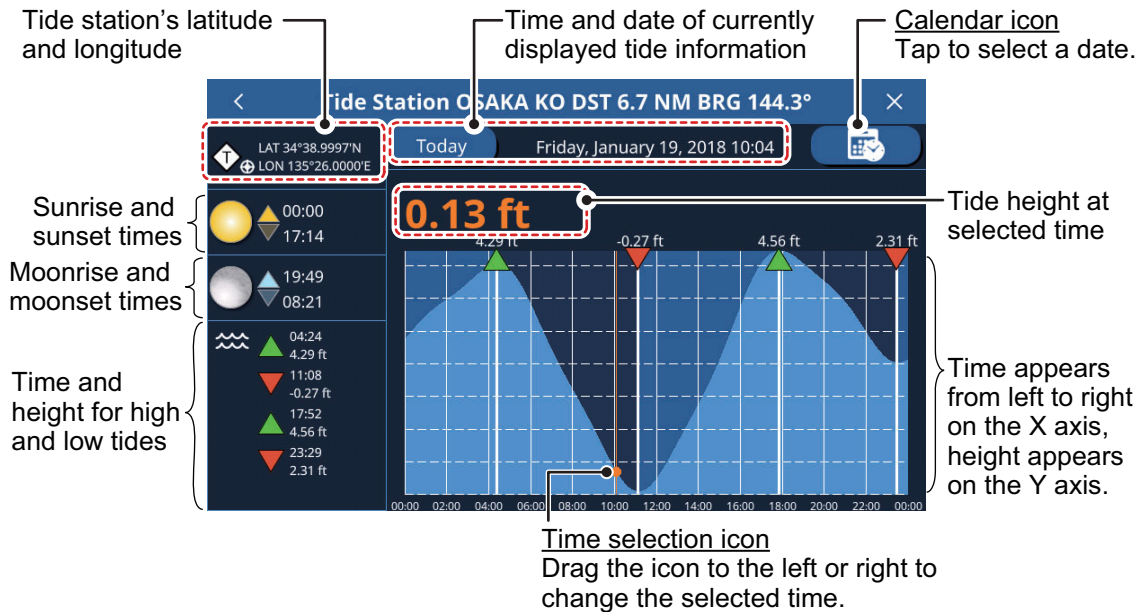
Tide station's latitude and longitude

Time and date of currently displayed tide information

Calendar icon
Tap to select a date.

<

Tide Station OSAKA KO DST 6.7 NM BRG 144.3°

×

LAT 34°38.9997'N
LON 135°26.0000'E

Today

Friday, January 19, 2018 10:04

Sunrise and sunset times

00:00
17:14

Moonrise and moonset times

19:49
08:21

Time and height for high and low tides

04:24
4.29 ft
11:08
-0.27 ft
17:52
4.56 ft
23:29
2.31 ft

0.13 ft

Tide height at selected time

4.29 ft
-0.27 ft
4.56 ft
2.31 ft

00:00 02:00 04:00 06:00 08:00 10:00 12:00 14:00 16:00 18:00 20:00 22:00 00:00

Time appears from left to right on the X axis, height appears on the Y axis.

Time selection icon
Drag the icon to the left or right to change the selected time.